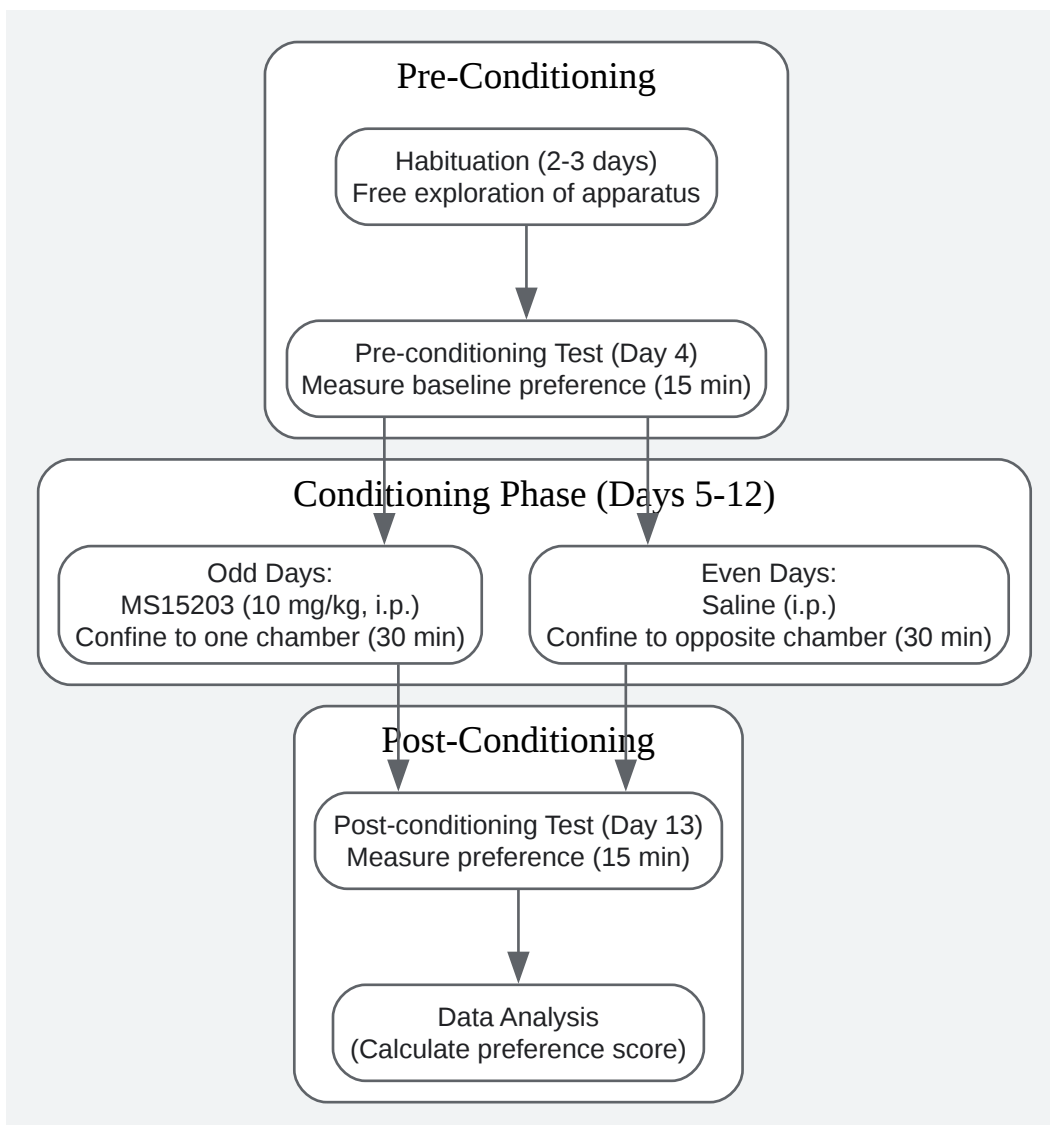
Pre-Conditioning

Habituation (2-3 days)
Free exploration of apparatus

Pre-conditioning Test (Day 4)
Measure baseline preference (15 min)

Conditioning Phase (Days 5-12)

Odd Days:
MS15203 (10 mg/kg, i.p.)
Confine to one chamber (30 min)

Even Days:
Saline (i.p.)
Confine to opposite chamber (30 min)

Post-Conditioning

Post-conditioning Test (Day 13)
Measure preference (15 min)

Data Analysis
(Calculate preference score)